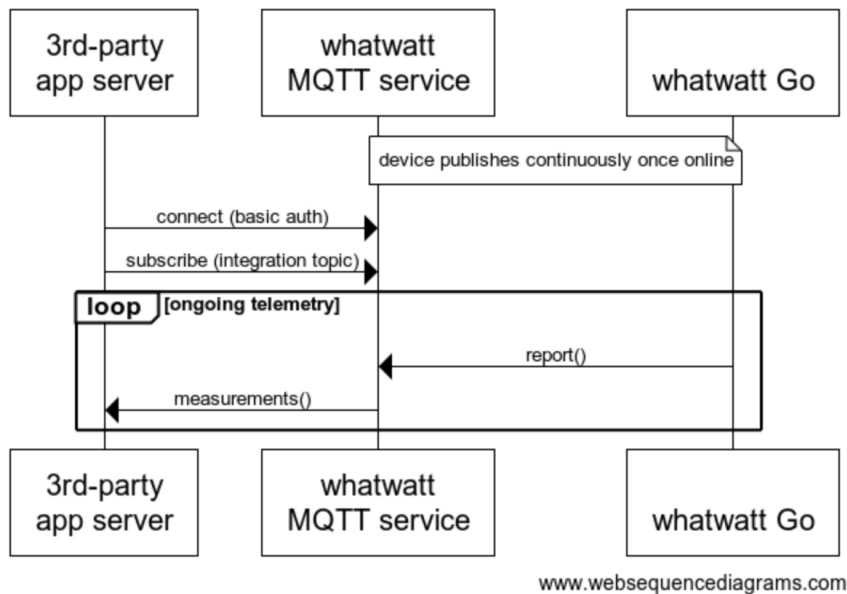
3rd-party app server

whatwatt MQTT service

whatwatt Go

device publishes continuously once online

connect (basic auth)

subscribe (integration topic)

loop [ongoing telemetry]

report()

measurements()

3rd-party app server

whatwatt MQTT service

whatwatt Go

www.websequencediagrams.com